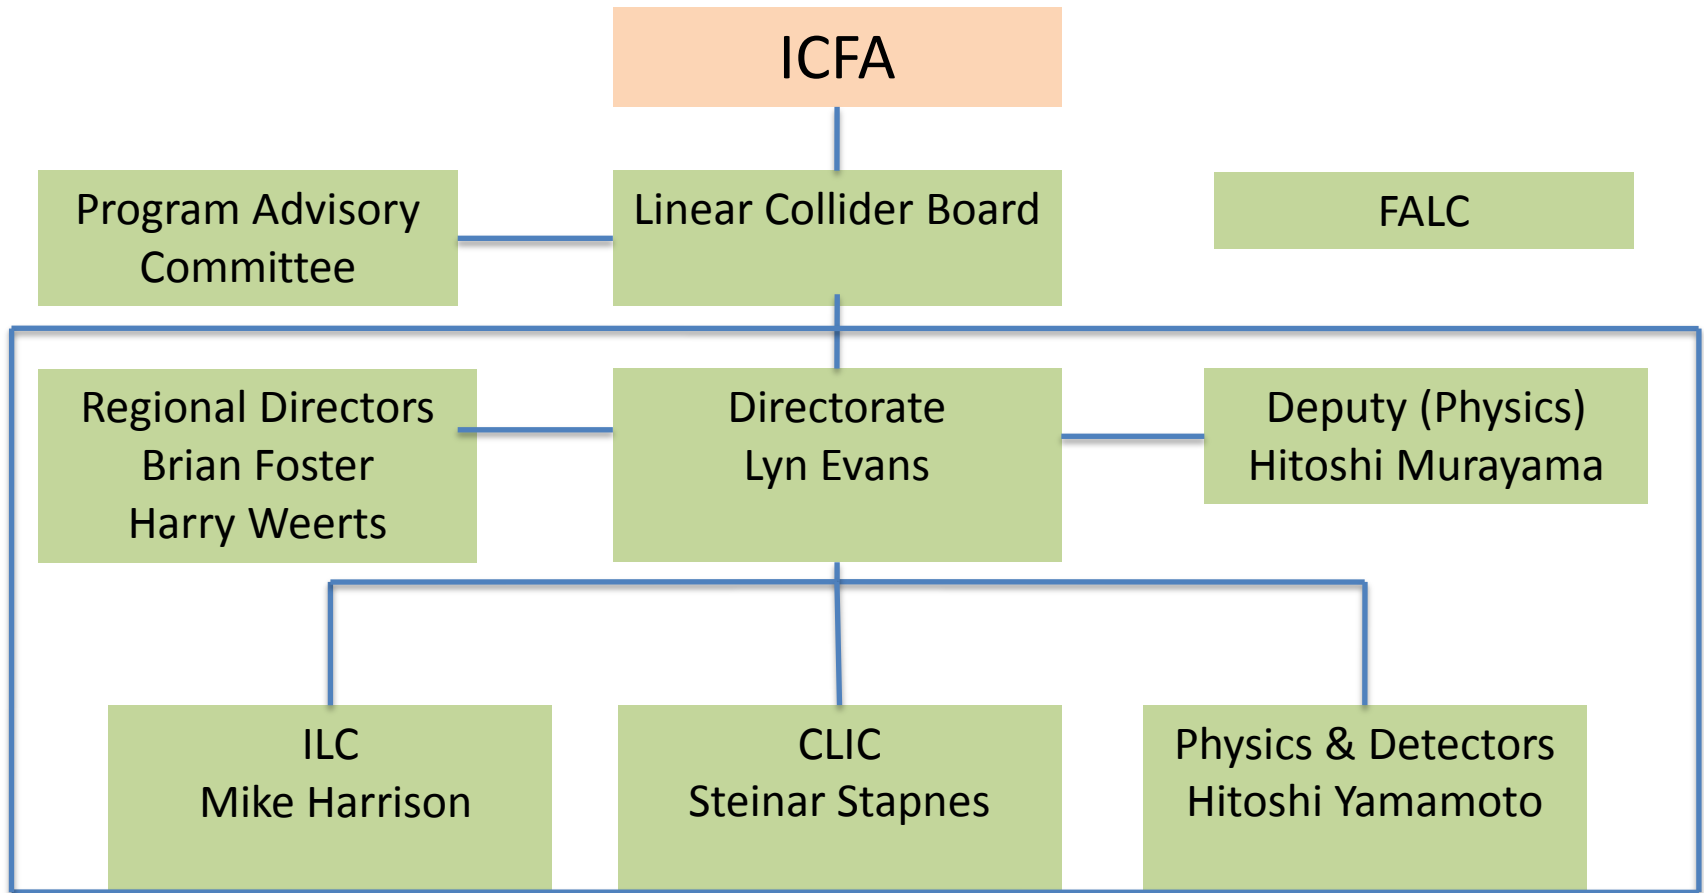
ICFA

Program Advisory Committee

Linear Collider Board

FALC

Regional Directors
Brian Foster
Harry Weerts

Directorate
Lyn Evans

Deputy (Physics)
Hitoshi Murayama

ILC
Mike Harrison

CLIC
Steinar Stapnes

Physics & Detectors
Hitoshi Yamamoto